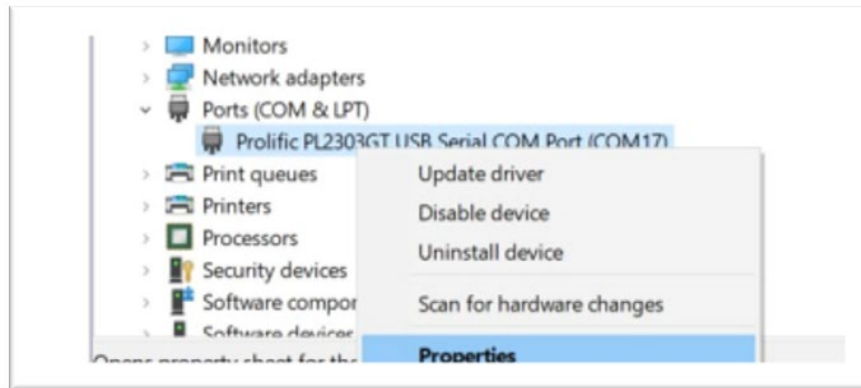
Monitors
Network adapters
Ports (COM & LPT)
Prolific PL2303GT USB Serial COM Port (COM17)
Print queues
Printers
Processors
Security devices
Software compon
Software devices

Update driver
Disable device
Uninstall device
Scan for hardware changes
Properties

Opens property sheet for the